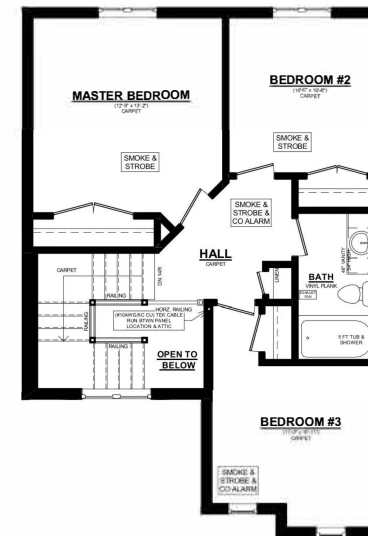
MASTER BEDROOM
(12'-8" x 13'-2")
CARPET

SMOKE &
STROBE

BEDROOM #2
(10'-0" x 10'-8")
CARPET

SMOKE &
STROBE

SMOKE &
STROBE &
CO ALARM

HALL
CARPET

CARPET

UP 14R

RAILING

RAILING

HORZ. RAILING
(#10AWG/4C CU TEK CABLE
RUN BTWN PANEL
LOCATION & ATTIC

RAILING

OPEN TO
BELOW

BATH
VINYL PLANK

LINEN

EXHAUST
FAN

48" VANITY

5 FT TUB &
SHOWER

BEDROOM #3
(11'-0" x 11'-11")
CARPET

SMOKE &
STROBE &
CO ALARM